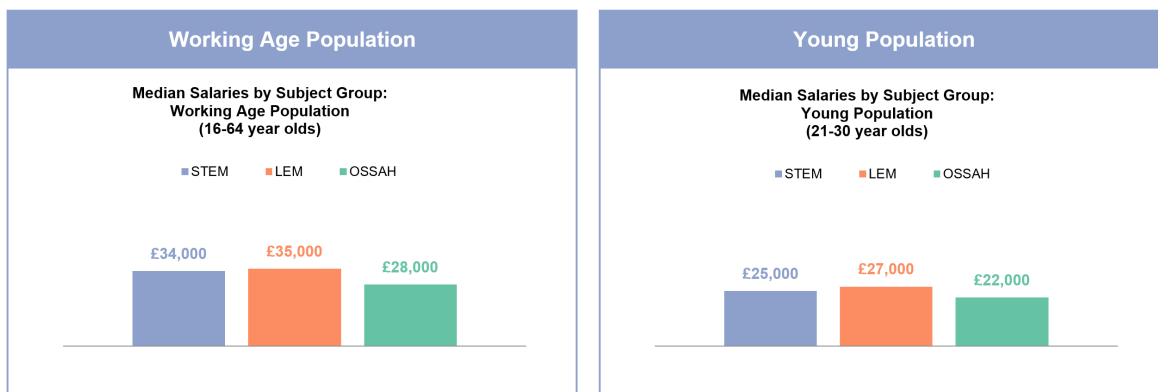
Working Age Population

Median Salaries by Subject Group:
Working Age Population
(16-64 year olds)

STEM LEM OSSAH

£34,000 £35,000 £28,000

Young Population

Median Salaries by Subject Group:
Young Population
(21-30 year olds)

STEM LEM OSSAH

£25,000 £27,000 £22,000